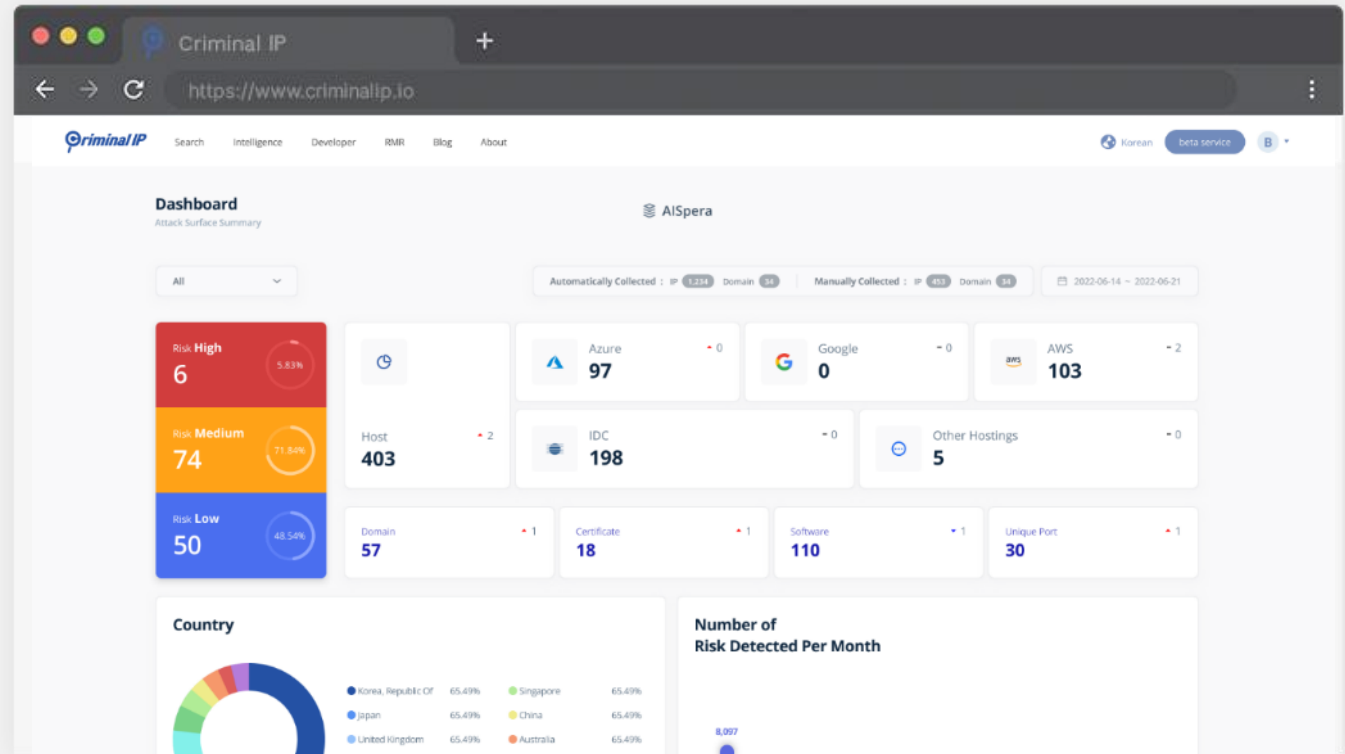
Criminal IP
+
https://www.criminalip.io

Criminal IP Search Intelligence Developer RMR Blog About
Korean beta service B

Dashboard
Attack Surface Summary

AISpera

All

Automatically Collected : IP 1,234 Domain 34 | Manually Collected : IP 453 Domain 34

2022-06-14 ~ 2022-06-21

Risk High
6
5.83%

Risk Medium
74
71.84%

Risk Low
50
48.54%

Host
403
2

Azure
97
0

Google
0
0

AWS
103
2

IDC
198
0

Other Hostings
5
0

Domain
57
1

Certificate
18
1

Software
110
1

Unique Port
30
1

Country

| | | | |
|---|---|---|---|
| Korea, Republic Of | 65.49% | Singapore | 65.49% |
| Japan | 65.49% | China | 65.49% |
| United Kingdom | 65.49% | Australia | 65.49% |

Number of
Risk Detected Per Month

8,097